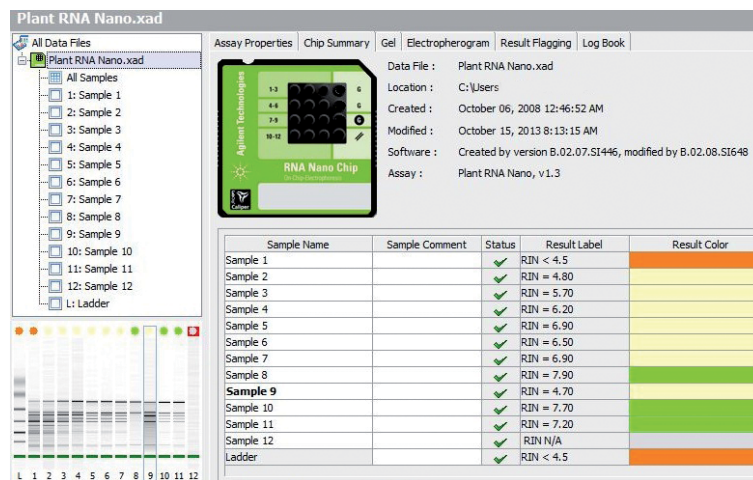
Plant RNA Nano.xad

All Data Files
Plant RNA Nano.xad
All Samples
1: Sample 1
2: Sample 2
3: Sample 3
4: Sample 4
5: Sample 5
6: Sample 6
7: Sample 7
8: Sample 8
9: Sample 9
10: Sample 10
11: Sample 11
12: Sample 12
L: Ladder

L 1 2 3 4 5 6 7 8 9 10 11 12

Assay Properties | Chip Summary | Gel | Electropherogram | Result Flagging | Log Book

1-3 4-6 7-9 10-12 G G
Agilent Technologies
RNA Nano Chip
On-Chip Electrophoresis
Caliper

Data File : Plant RNA Nano.xad
Location : C:\Users
Created : October 06, 2008 12:46:52 AM
Modified : October 15, 2013 8:13:15 AM
Software : Created by version B.02.07.SI446, modified by B.02.08.SI648
Assay : Plant RNA Nano, v1.3

| Sample Name | Sample Comment | Status | Result Label | Result Color |
|---|---|---|---|---|
| Sample 1 | | ✔ | RIN < 4.5 | |
| Sample 2 | | ✔ | RIN = 4.80 | |
| Sample 3 | | ✔ | RIN = 5.70 | |
| Sample 4 | | ✔ | RIN = 6.20 | |
| Sample 5 | | ✔ | RIN = 6.90 | |
| Sample 6 | | ✔ | RIN = 6.50 | |
| Sample 7 | | ✔ | RIN = 6.90 | |
| Sample 8 | | ✔ | RIN = 7.90 | |
| **Sample 9** | | ✔ | RIN = 4.70 | |
| Sample 10 | | ✔ | RIN = 7.70 | |
| Sample 11 | | ✔ | RIN = 7.20 | |
| Sample 12 | | ✔ | RIN N/A | |
| Ladder | | ✔ | RIN < 4.5 | |